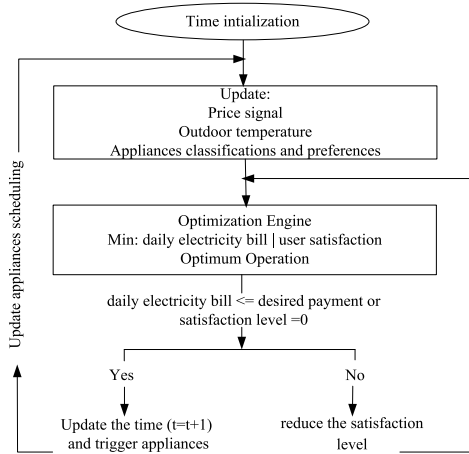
Time intialization

Update:
Price signal
Outdoor temperature
Appliances classifications and preferences

Update appliances scheduling

Optimization Engine
Min: daily electricity bill | user satisfaction
Optimum Operation

daily electricity bill <= desired payment or satisfaction level =0

Yes

No

Update the time (t=t+1) and trigger appliances

reduce the satisfaction level